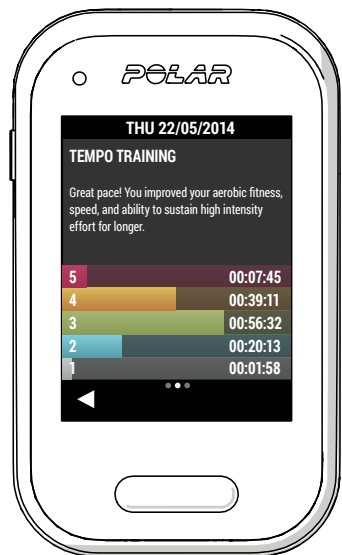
POLAR

THU 22/05/2014

TEMPO TRAINING

Great pace! You improved your aerobic fitness, speed, and ability to sustain high intensity effort for longer.

5 00:07:45
4 00:39:11
3 00:56:32
2 00:20:13
1 00:01:58